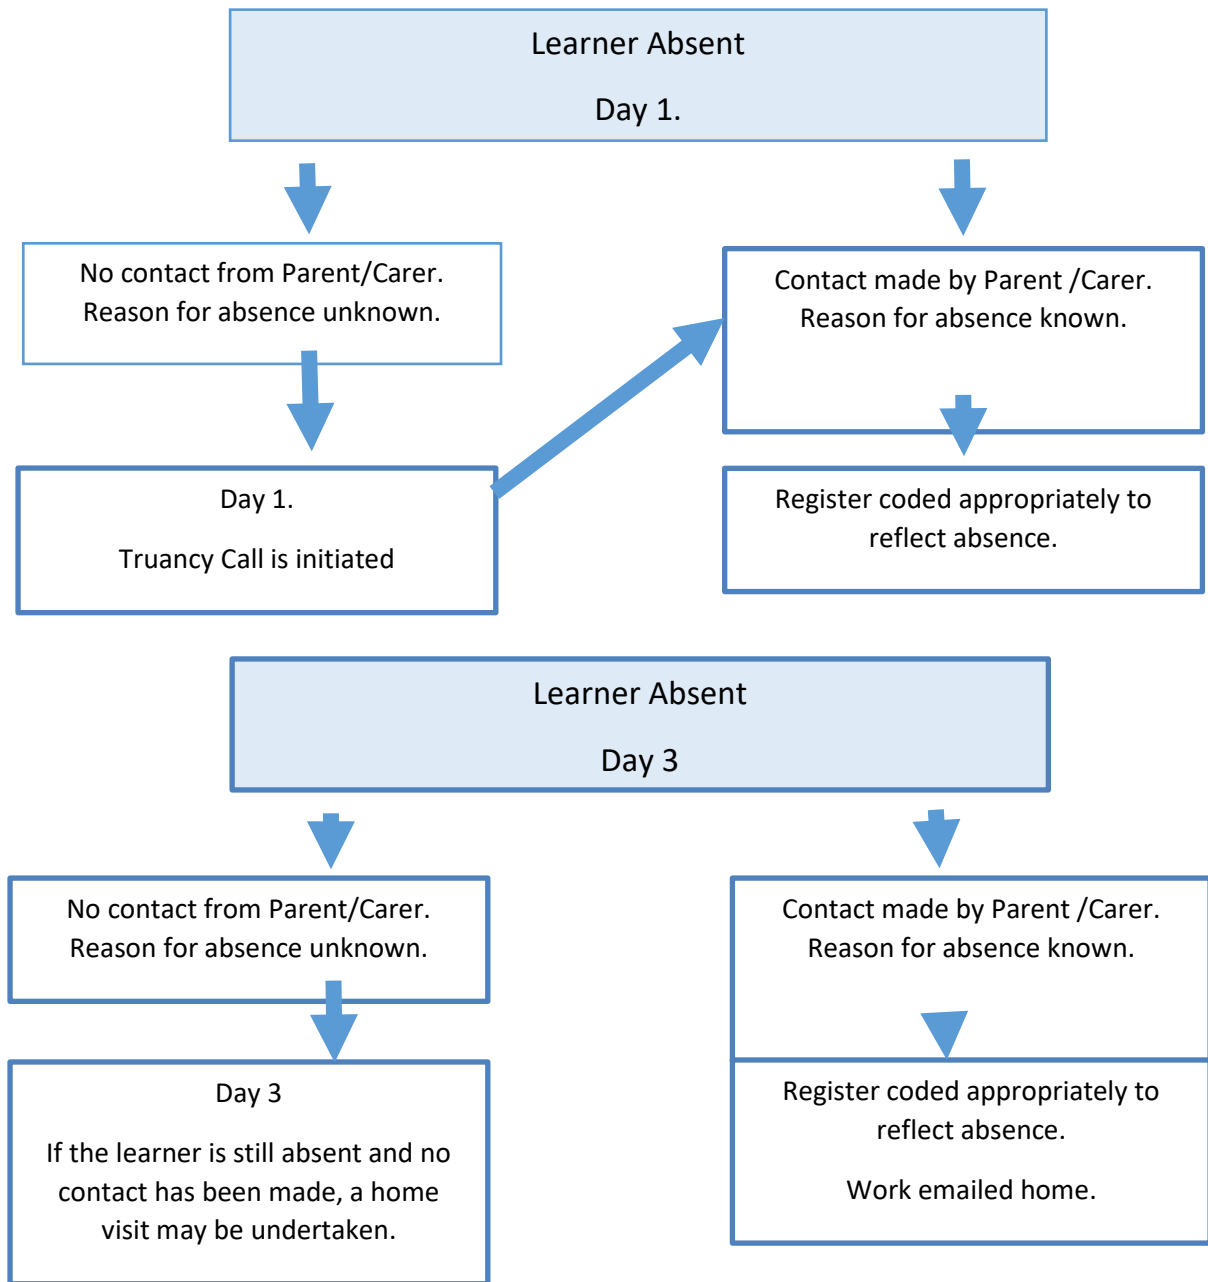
Learner Absent

Day 1.

No contact from Parent/Carer. Reason for absence unknown.

Day 1.

Truancy Call is initiated

Contact made by Parent /Carer. Reason for absence known.

Register coded appropriately to reflect absence.

Learner Absent

Day 3

No contact from Parent/Carer. Reason for absence unknown.

Day 3

If the learner is still absent and no contact has been made, a home visit may be undertaken.

Contact made by Parent /Carer. Reason for absence known.

Register coded appropriately to reflect absence.

Work emailed home.